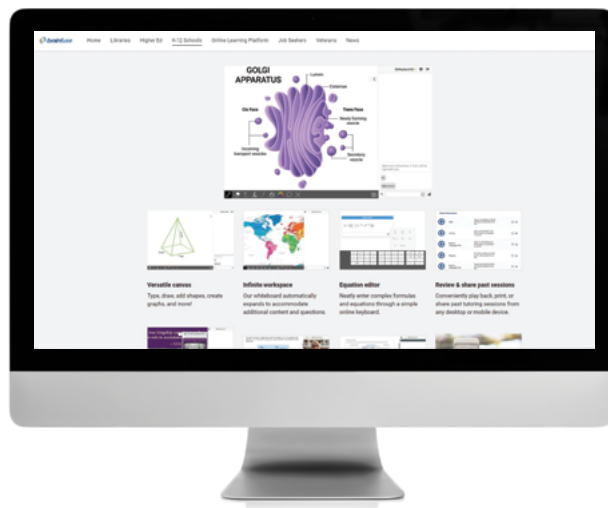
brainfuse Home Libraries Higher Ed K-12 Schools Online Learning Platform Job Seekers Veterans News

GOLGI APPARATUS

Lumen

Cisternae

Cis Face

Trans Face

Newly forming vesicle

Incoming transport vesicle

Secretory vesicle

Versatile canvas
Type, draw, add shapes, create graphs, and more!

Infinite workspace
Our whiteboard automatically expands to accommodate additional content and questions.

Equation editor
Neatly enter complex formulas and equations through a simple online keyboard.

Review & share past sessions
Conveniently play back, print, or share past tutoring sessions from any desktop or mobile device.